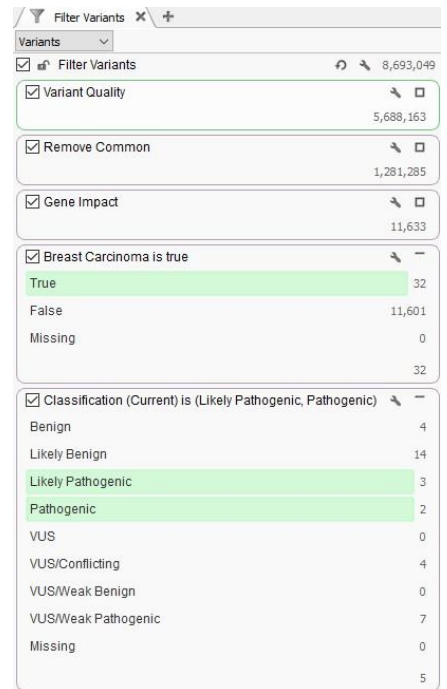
Filter Variants ✕ +

Variants

☑ Filter Variants 8,693,049

☑ Variant Quality
5,688,163

☑ Remove Common
1,281,285

☑ Gene Impact
11,633

☑ Breast Carcinoma is true
True 32
False 11,601
Missing 0
32

☑ Classification (Current) is (Likely Pathogenic, Pathogenic)
Benign 4
Likely Benign 14
Likely Pathogenic 3
Pathogenic 2
VUS 0
VUS/Conflicting 4
VUS/Weak Benign 0
VUS/Weak Pathogenic 7
Missing 0
5